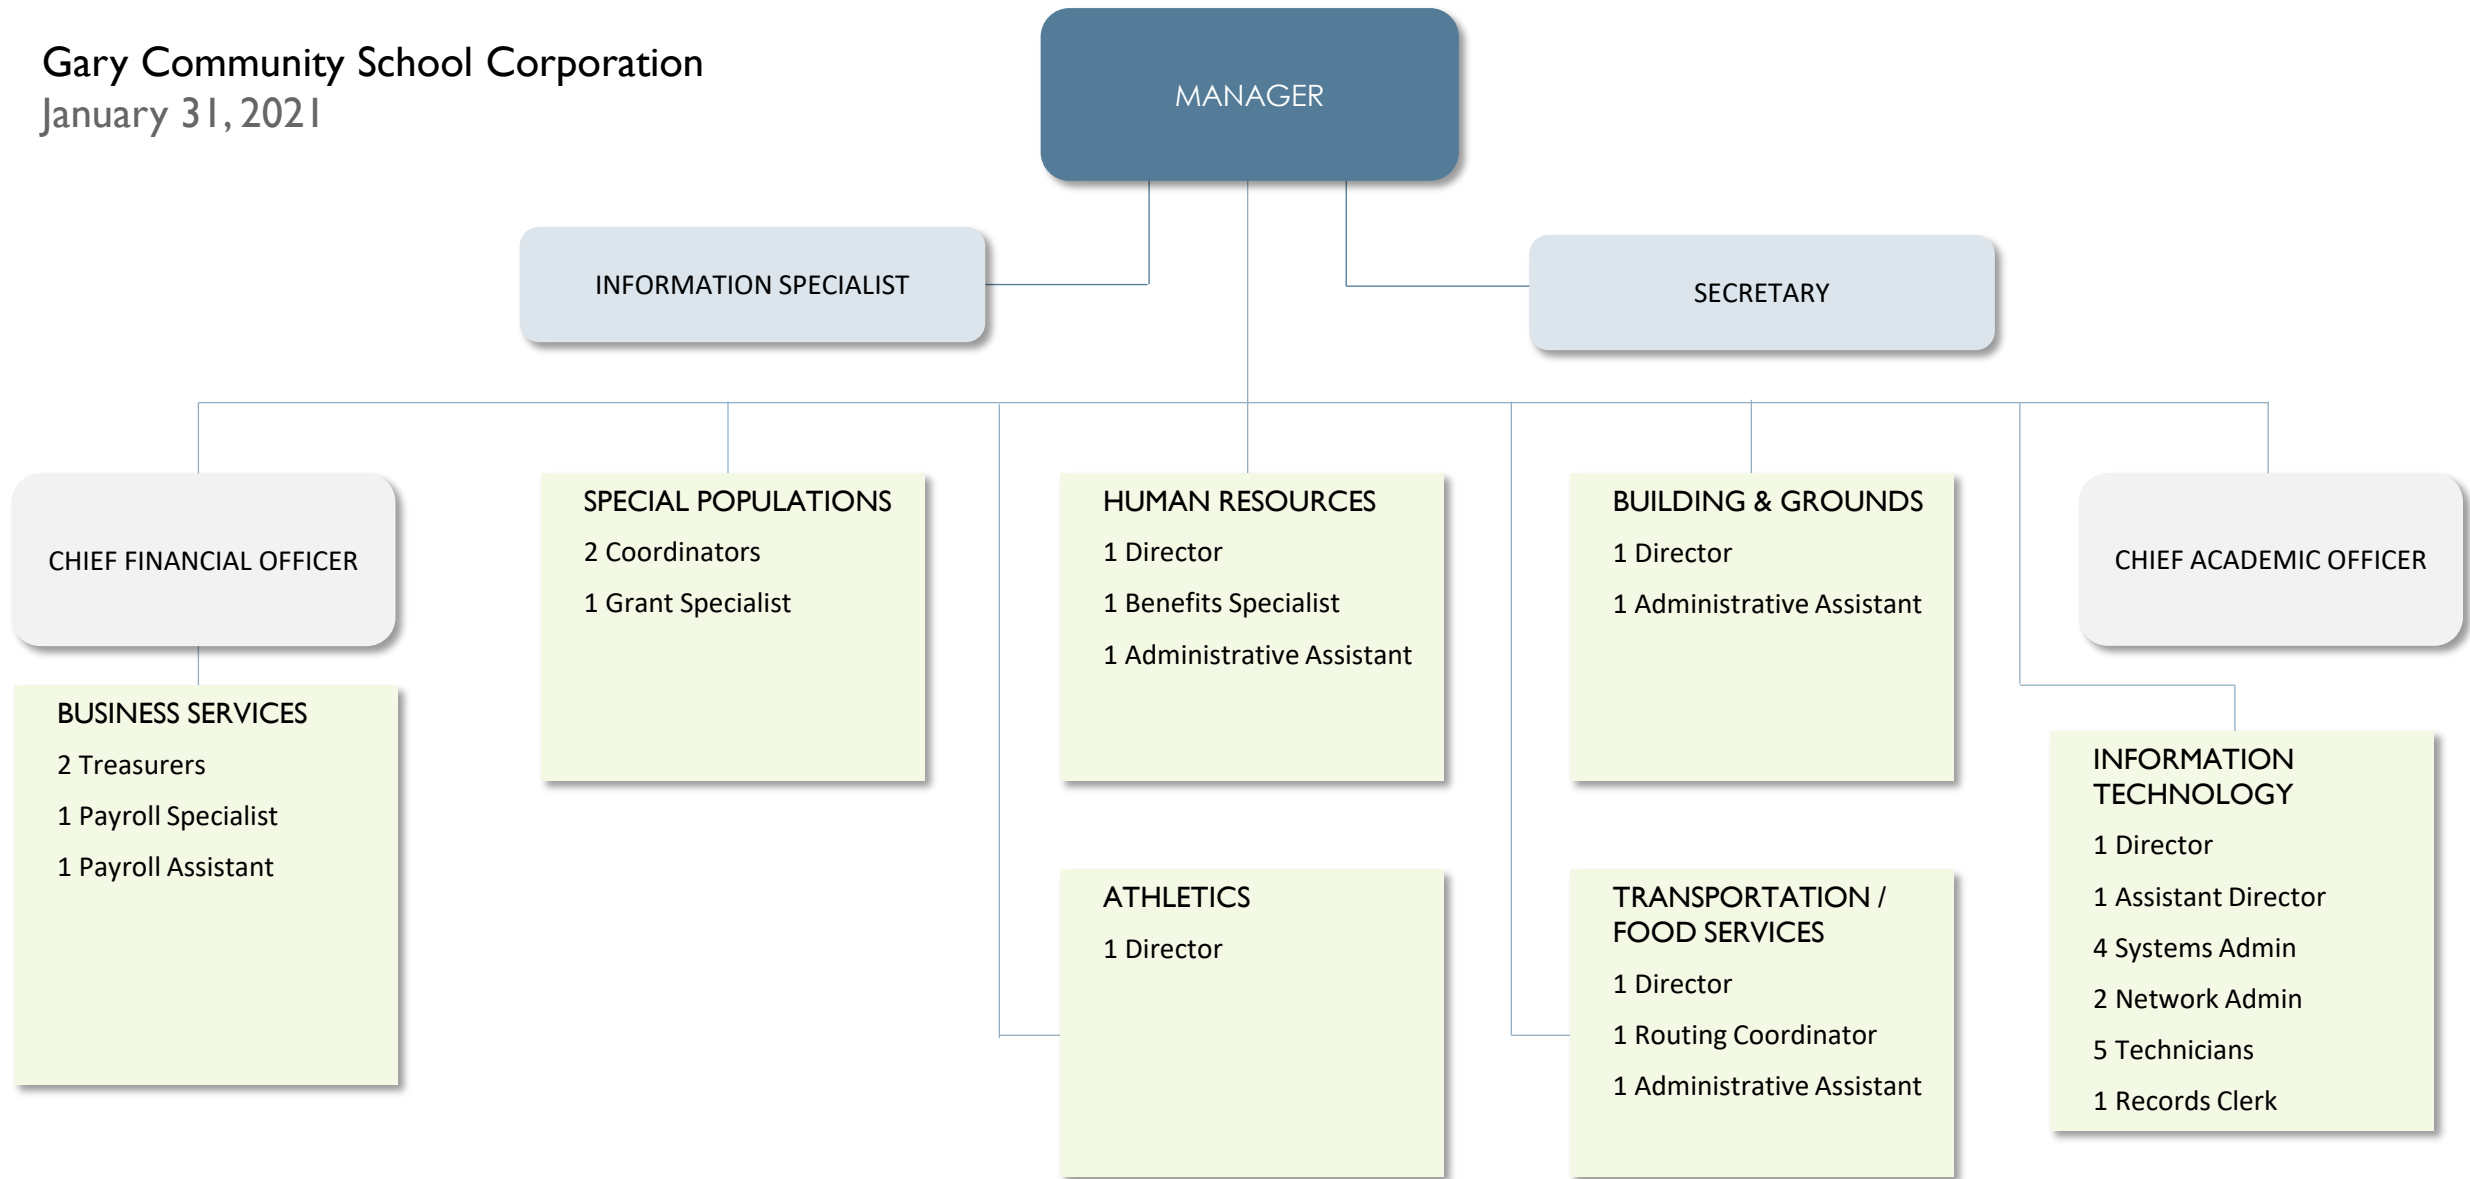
Gary Community School Corporation
January 31, 2021

MANAGER

INFORMATION SPECIALIST

SECRETARY

CHIEF FINANCIAL OFFICER

BUSINESS SERVICES
2 Treasurers
1 Payroll Specialist
1 Payroll Assistant

SPECIAL POPULATIONS
2 Coordinators
1 Grant Specialist

HUMAN RESOURCES
1 Director
1 Benefits Specialist
1 Administrative Assistant

ATHLETICS
1 Director

BUILDING & GROUNDS
1 Director
1 Administrative Assistant

TRANSPORTATION / FOOD SERVICES
1 Director
1 Routing Coordinator
1 Administrative Assistant

CHIEF ACADEMIC OFFICER

INFORMATION TECHNOLOGY
1 Director
1 Assistant Director
4 Systems Admin
2 Network Admin
5 Technicians
1 Records Clerk